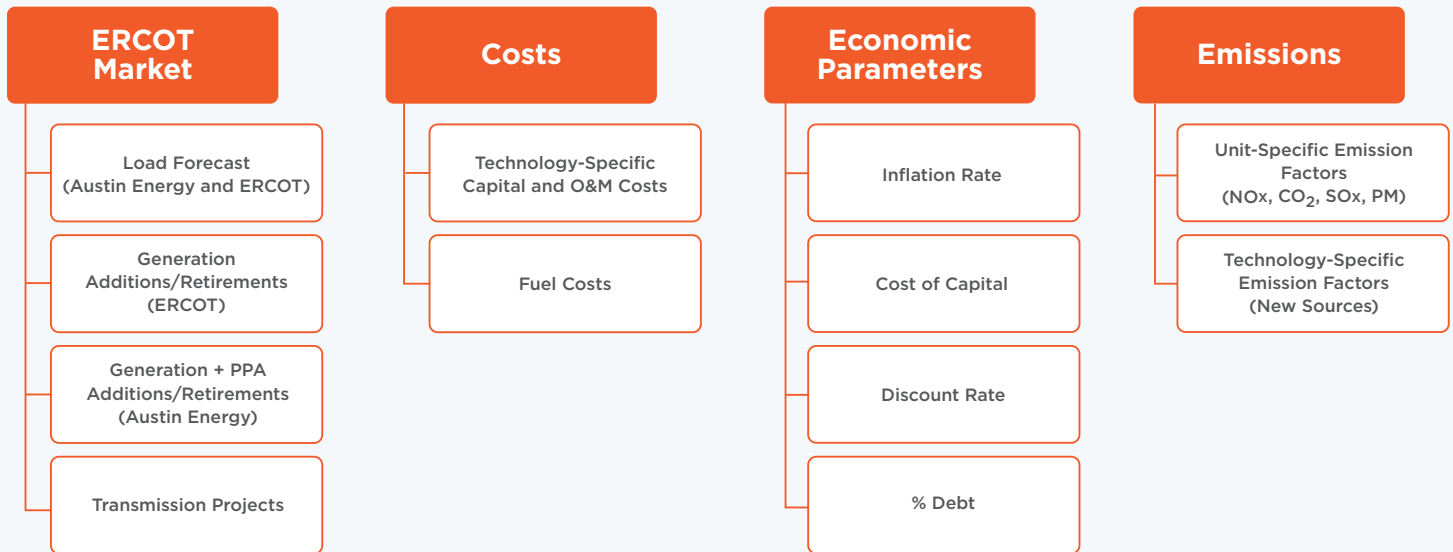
ERCOT Market

Load Forecast (Austin Energy and ERCOT)

Generation Additions/Retirements (ERCOT)

Generation + PPA Additions/Retirements (Austin Energy)

Transmission Projects

Costs

Technology-Specific Capital and O&M Costs

Fuel Costs

Economic Parameters

Inflation Rate

Cost of Capital

Discount Rate

% Debt

Emissions

Unit-Specific Emission Factors (NOx, $CO_2$, SOx, PM)

Technology-Specific Emission Factors (New Sources)